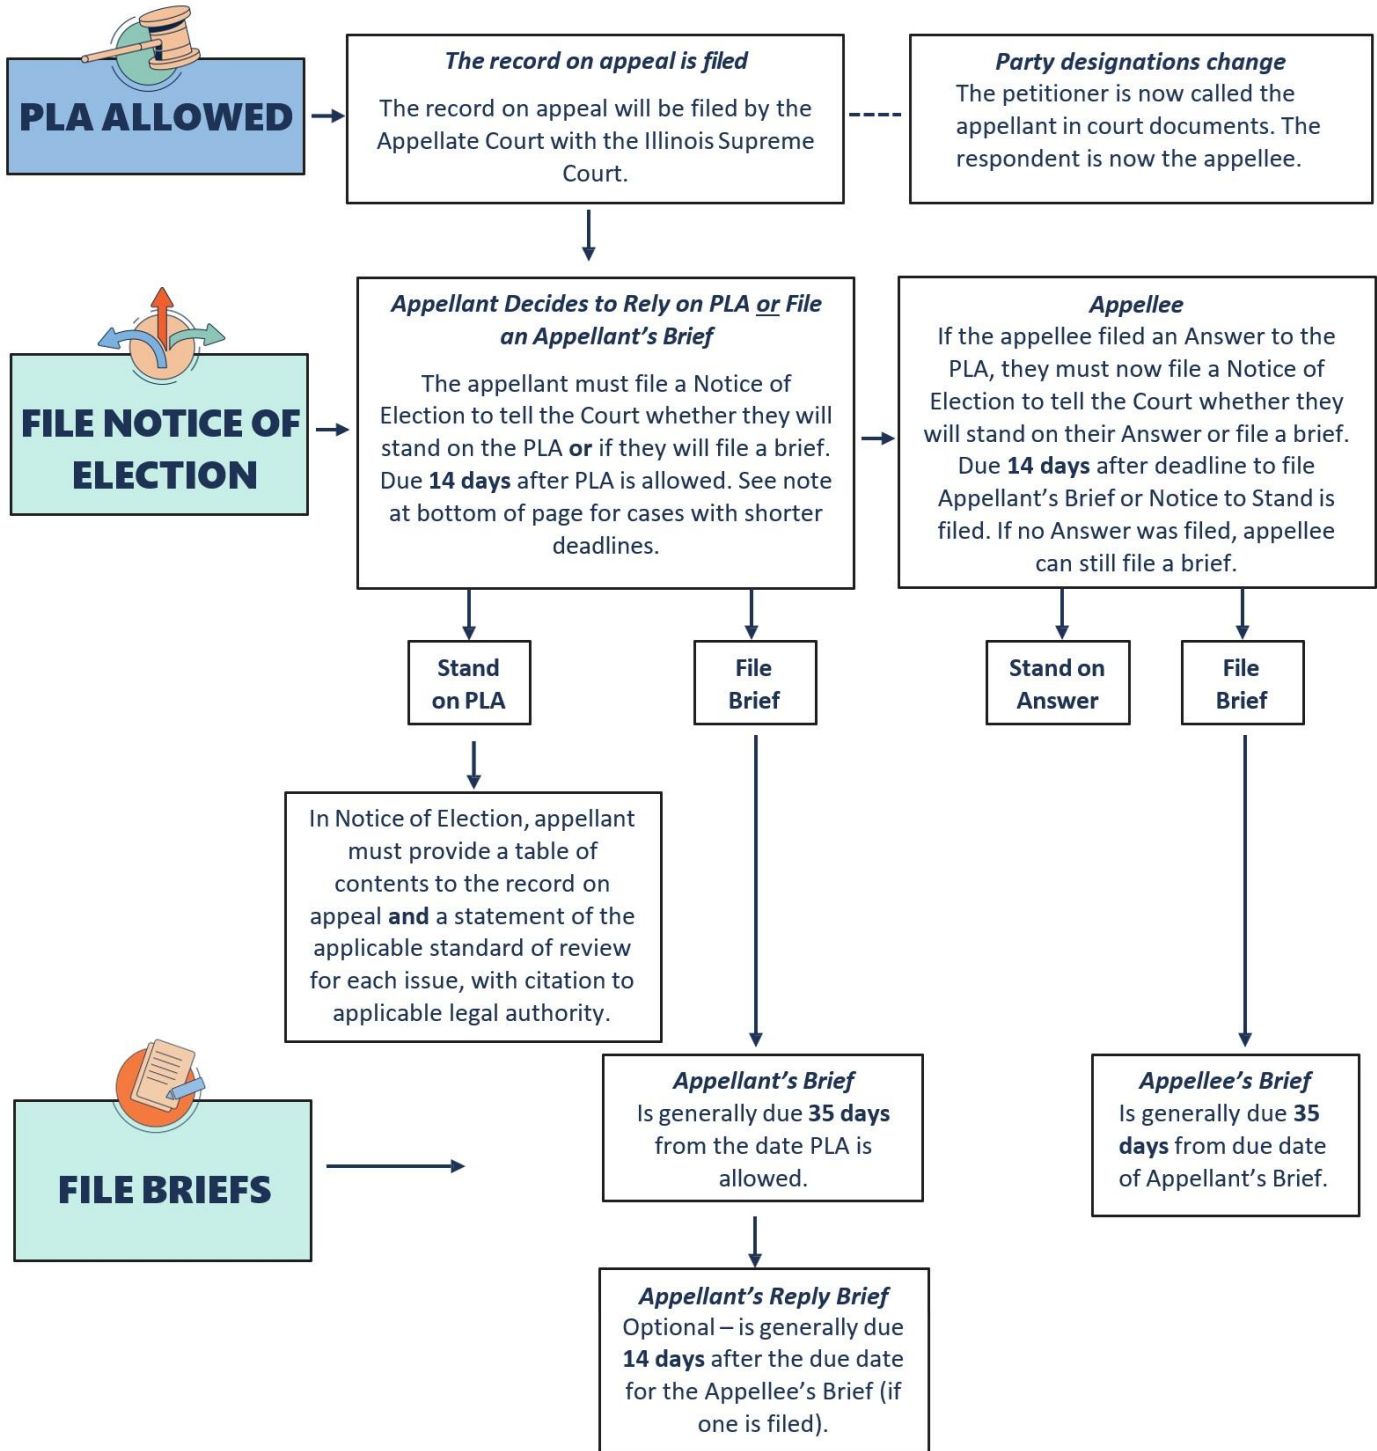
PLA ALLOWED

The record on appeal is filed

The record on appeal will be filed by the Appellate Court with the Illinois Supreme Court.

Party designations change

The petitioner is now called the appellant in court documents. The respondent is now the appellee.

FILE NOTICE OF ELECTION

Appellant Decides to Rely on PLA or File an Appellant's Brief

The appellant must file a Notice of Election to tell the Court whether they will stand on the PLA or if they will file a brief. Due 14 days after PLA is allowed. See note at bottom of page for cases with shorter deadlines.

Appellee

If the appellee filed an Answer to the PLA, they must now file a Notice of Election to tell the Court whether they will stand on their Answer or file a brief. Due 14 days after deadline to file Appellant's Brief or Notice to Stand is filed. If no Answer was filed, appellee can still file a brief.

Stand on PLA

File Brief

Stand on Answer

File Brief

In Notice of Election, appellant must provide a table of contents to the record on appeal and a statement of the applicable standard of review for each issue, with citation to applicable legal authority.

FILE BRIEFS

Appellant's Brief

Is generally due 35 days from the date PLA is allowed.

Appellee's Brief

Is generally due 35 days from due date of Appellant's Brief.

Appellant's Reply Brief

Optional – is generally due 14 days after the due date for the Appellee's Brief (if one is filed).